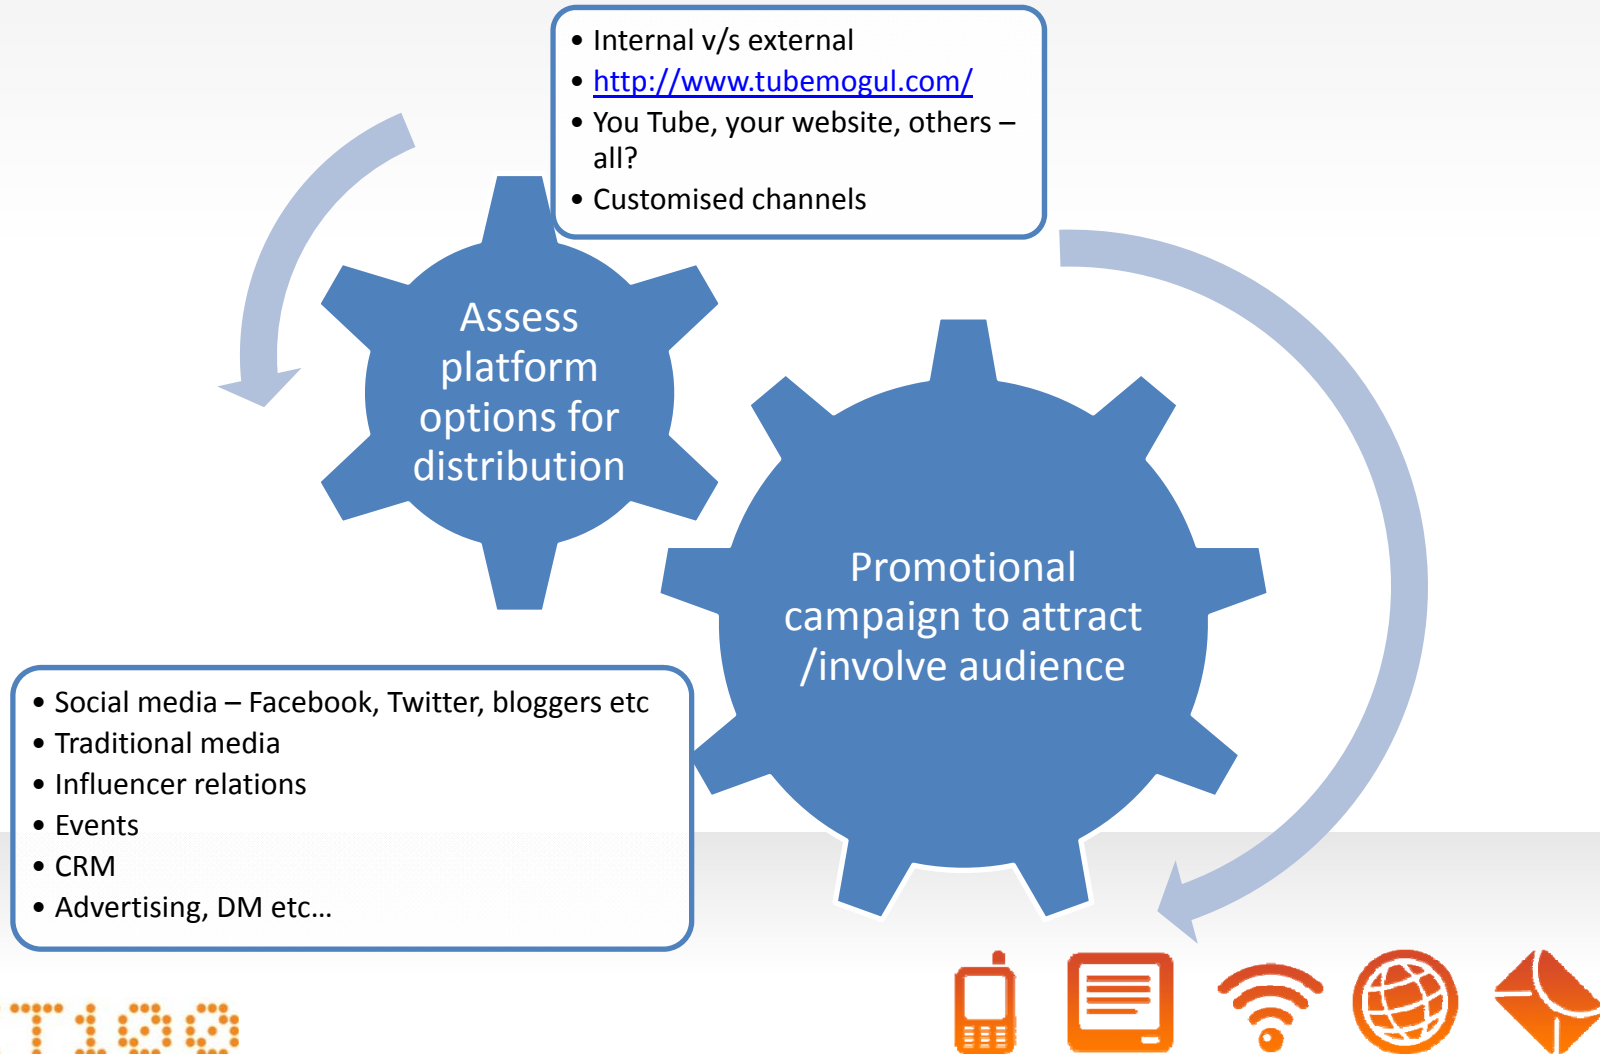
- Internal v/s external
- http://www.tubemogul.com/
- You Tube, your website, others – all?
- Customised channels

Assess platform options for distribution

Promotional campaign to attract /involve audience

- Social media – Facebook, Twitter, bloggers etc
- Traditional media
- Influencer relations
- Events
- CRM
- Advertising, DM etc…

T100